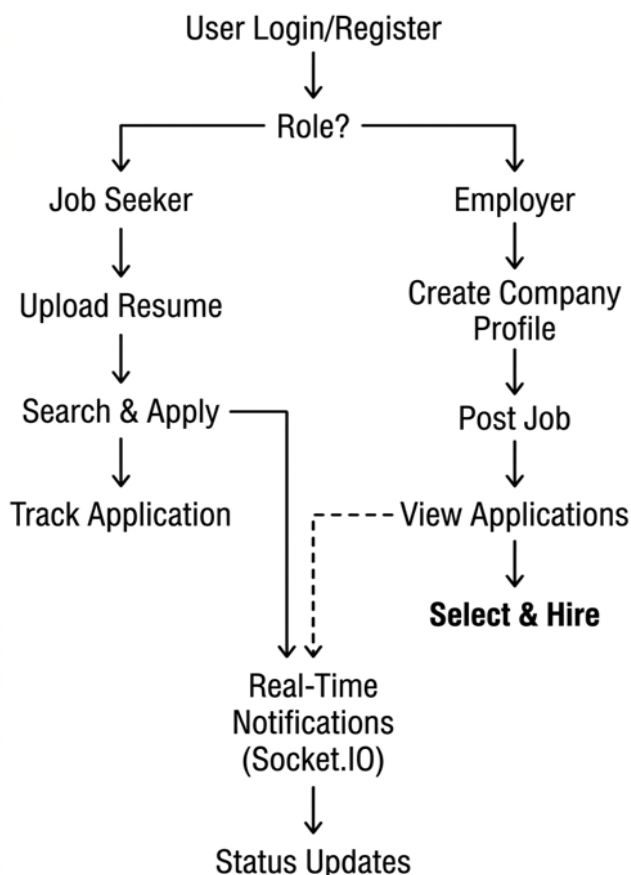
User Login/Register

Role?

Job Seeker

Upload Resume

Search & Apply

Track Application

Employer

Create Company Profile

Post Job

View Applications

Select & Hire

Real-Time Notifications (Socket.IO)

Status Updates